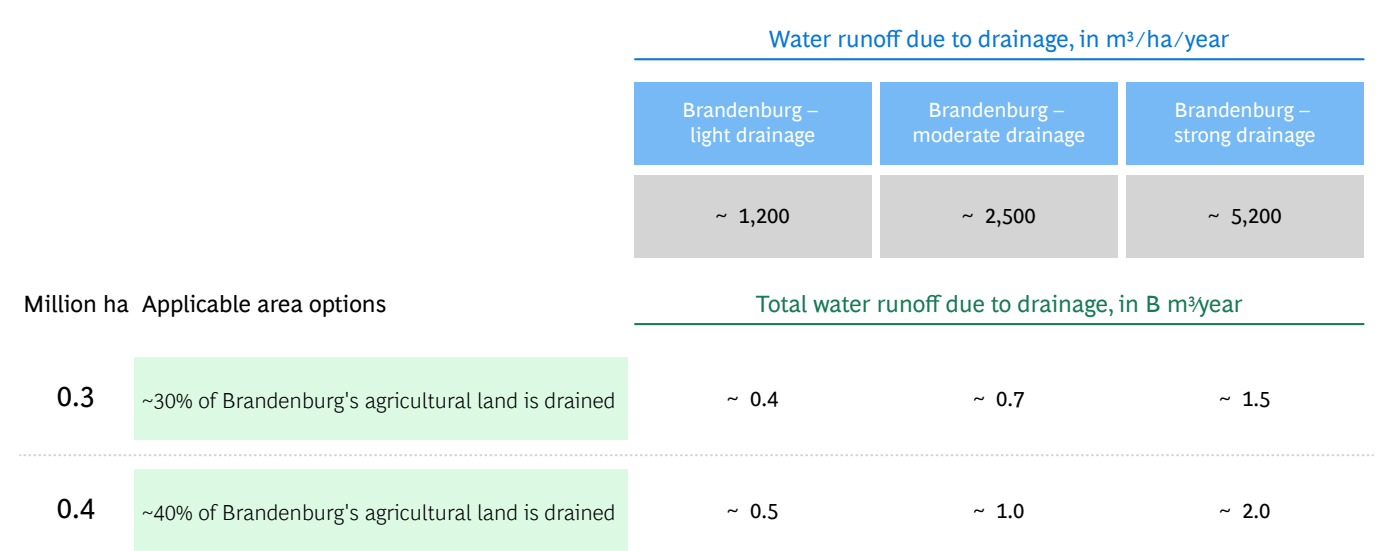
Water runoff due to drainage, in m³/ha/year

| Brandenburg – light drainage | Brandenburg – moderate drainage | Brandenburg – strong drainage |
|---|---|---|
| ~ 1,200 | ~ 2,500 | ~ 5,200 |

Million ha Applicable area options

Total water runoff due to drainage, in B m³/year

| Million ha | Applicable area options | | | |
|---|---|---|---|---|
| 0.3 | ~30% of Brandenburg's agricultural land is drained | ~ 0.4 | ~ 0.7 | ~ 1.5 |
| 0.4 | ~40% of Brandenburg's agricultural land is drained | ~ 0.5 | ~ 1.0 | ~ 2.0 |